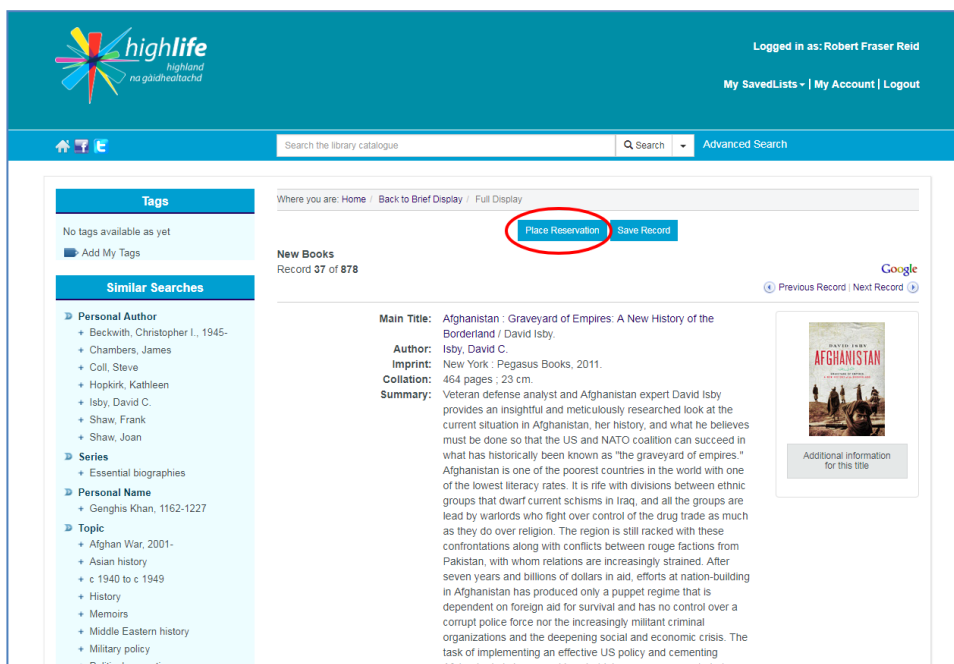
highlife
highland
na gàidhealtachd

Logged in as: Robert Fraser Reid

My SavedLists ▾ | My Account | Logout

Search the library catalogue

Search

Advanced Search

Tags

No tags available as yet

Add My Tags

Similar Searches

Personal Author
Beckwith, Christopher I., 1945-
Chambers, James
Coll, Steve
Hopkirk, Kathleen
Isby, David C.
Shaw, Frank
Shaw, Joan

Series
Essential biographies

Personal Name
Genghis Khan, 1162-1227

Topic
Afghan War, 2001-
Asian history
c 1940 to c 1949
History
Memoirs
Middle Eastern history
Military policy
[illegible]

Where you are: Home / Back to Brief Display / Full Display

Place Reservation

Save Record

New Books
Record 37 of 878

Google

Previous Record | Next Record

Main Title: Afghanistan : Graveyard of Empires: A New History of the Borderland / David Isby.

Author: Isby, David C.

Imprint: New York : Pegasus Books, 2011.

Collation: 464 pages ; 23 cm.

Summary: Veteran defense analyst and Afghanistan expert David Isby provides an insightful and meticulously researched look at the current situation in Afghanistan, her history, and what he believes must be done so that the US and NATO coalition can succeed in what has historically been known as "the graveyard of empires." Afghanistan is one of the poorest countries in the world with one of the lowest literacy rates. It is rife with divisions between ethnic groups that dwarf current schisms in Iraq, and all the groups are lead by warlords who fight over control of the drug trade as much as they do over religion. The region is still racked with these confrontations along with conflicts between rouge factions from Pakistan, with whom relations are increasingly strained. After seven years and billions of dollars in aid, efforts at nation-building in Afghanistan has produced only a puppet regime that is dependent on foreign aid for survival and has no control over a corrupt police force nor the increasingly militant criminal organizations and the deepening social and economic crisis. The task of implementing an effective US policy and cementing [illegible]

DAVID ISBY
AFGHANISTAN

Additional information for this title